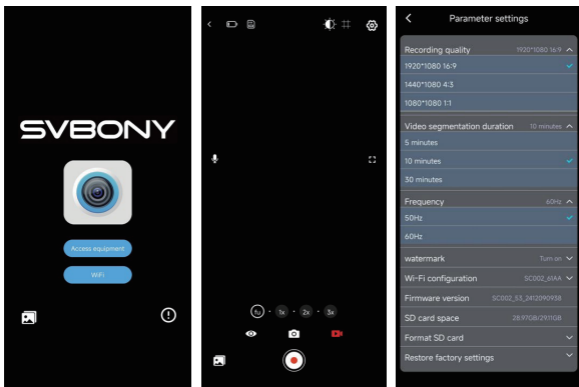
SVBONY

Access equipment

WiFi

1x 2x 3x

Parameter settings

Recording quality 1920*1080 16:9

1920*1080 16:9

1440*1080 4:3

1080*1080 1:1

Video segmentation duration 10 minutes

5 minutes

10 minutes

30 minutes

Frequency 60Hz

50Hz

60Hz

watermark Turn on

Wi-Fi configuration SC002_61AA

Firmware version SC002_S3_2412090938

SD card space 28.97GB/29.11GB

Format SD card

Restore factory settings